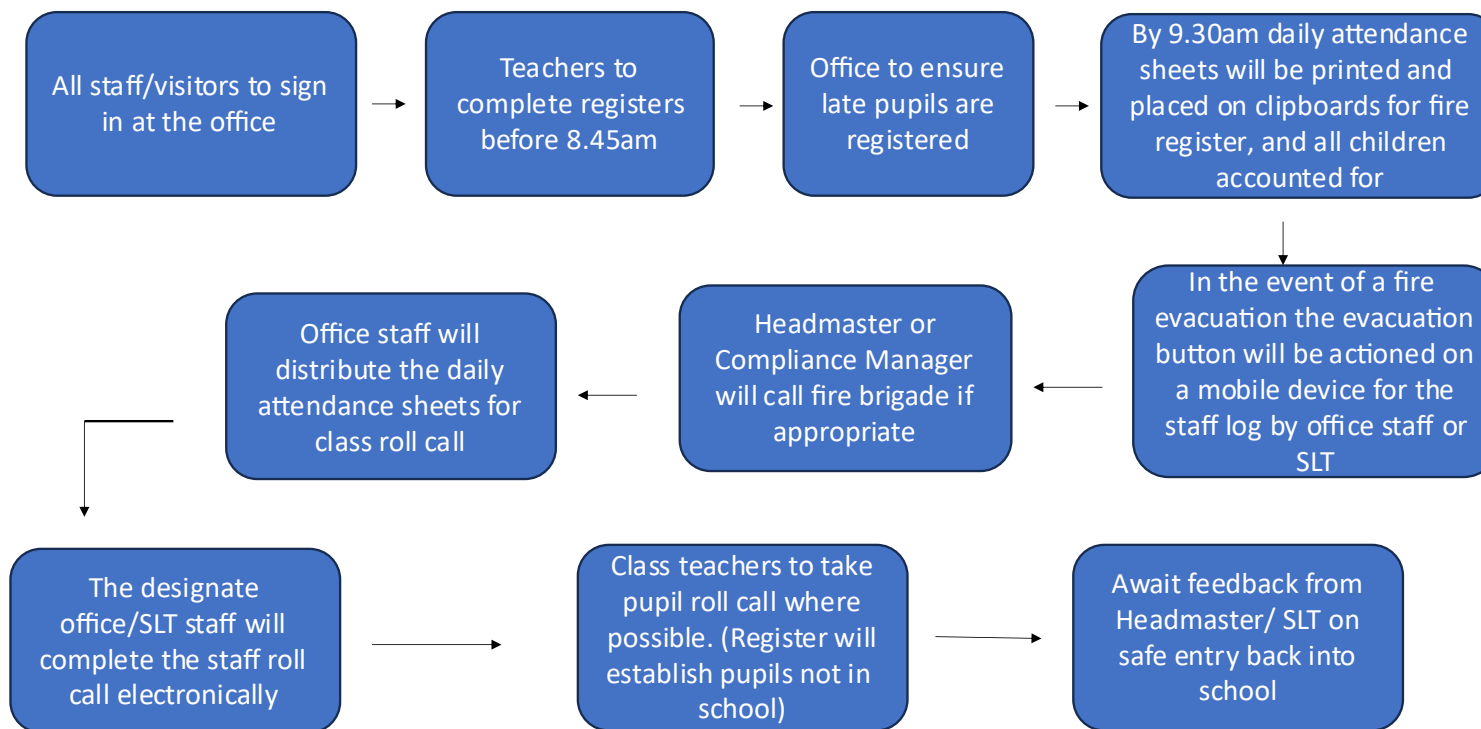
All staff/visitors to sign in at the office

Teachers to complete registers before 8.45am

Office to ensure late pupils are registered

By 9.30am daily attendance sheets will be printed and placed on clipboards for fire register, and all children accounted for

In the event of a fire evacuation the evacuation button will be actioned on a mobile device for the staff log by office staff or SLT

Headmaster or Compliance Manager will call fire brigade if appropriate

Office staff will distribute the daily attendance sheets for class roll call

The designate office/SLT staff will complete the staff roll call electronically

Class teachers to take pupil roll call where possible. (Register will establish pupils not in school)

Await feedback from Headmaster/ SLT on safe entry back into school